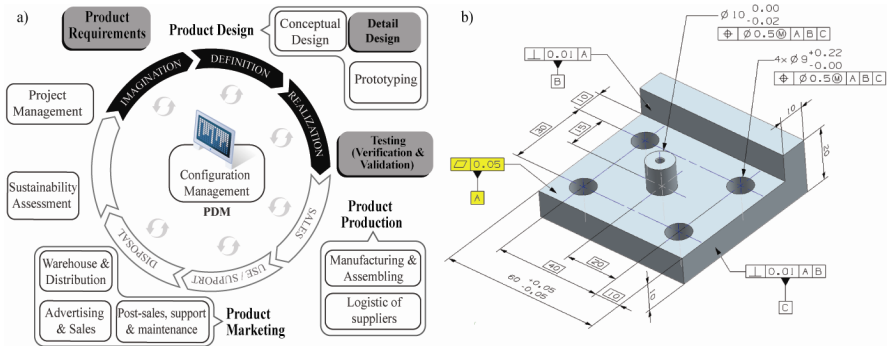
a)

Product Requirements

Product Design

Conceptual Design

Detail Design

Prototyping

IMAGINATION

DEFINITION

REALIZATION

Project Management

Testing (Verification & Validation)

Configuration Management

PDM

Sustainability Assessment

SALES

USE / SUPPORT

DISPOSAL

Product Production

Manufacturing & Assembling

Logistic of suppliers

Warehouse & Distribution

Advertising & Sales

Post-sales, support & maintenance

Product Marketing

b)

$\perp$ 0.01 A

B

$\varnothing 10 \, ^{0.00}_{-0.02}$

$\oplus$ $\varnothing$0.5Ⓜ A B C

4× $\varnothing 9 \, ^{+0.22}_{-0.00}$

$\oplus$ $\varnothing$0.5Ⓜ A B C

10

30

15

10

20

$\varnothing$ 0.05

A

40

20

10

$60 \, ^{+0.05}_{-0.05}$

10

$\perp$ 0.01 A B

C